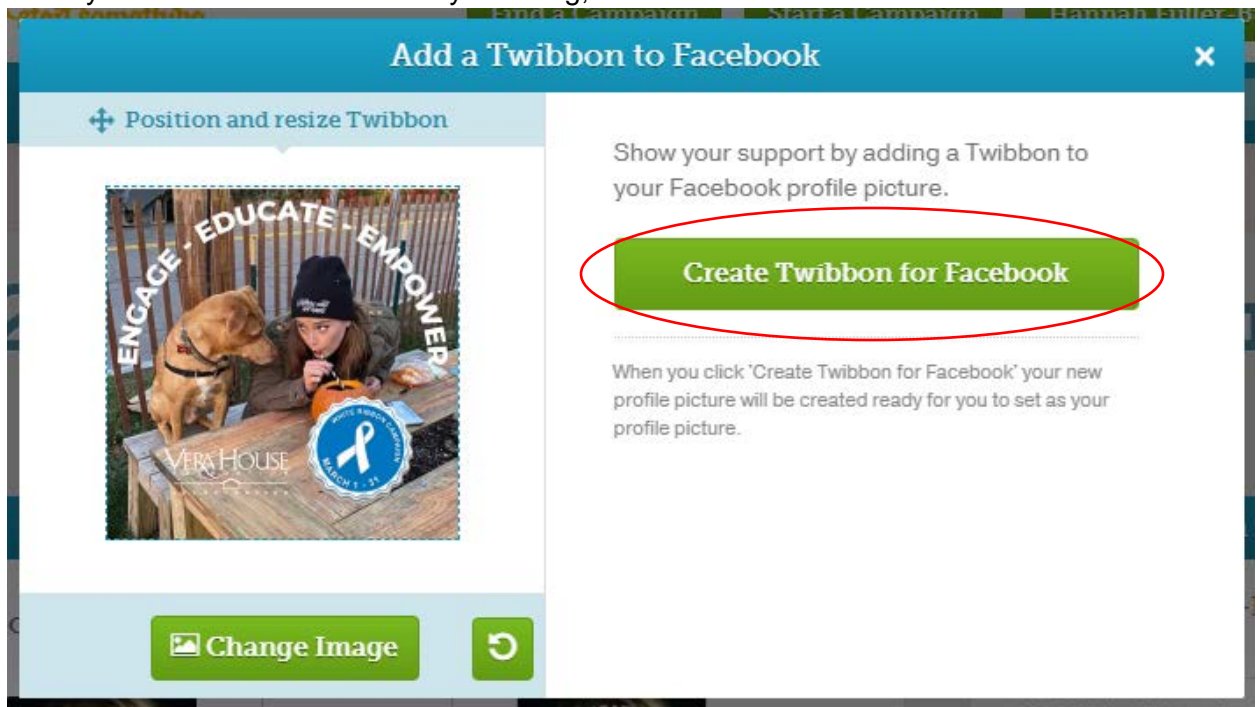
Add a Twibbon to Facebook

×

Position and resize Twibbon

ENGAGE - EDUCATE - EMPOWER

VERA HOUSE

WHITE RIBBON CAMPAIGN

MARCH 1 - 31

Change Image

Show your support by adding a Twibbon to your Facebook profile picture.

Create Twibbon for Facebook

When you click 'Create Twibbon for Facebook' your new profile picture will be created ready for you to set as your profile picture.